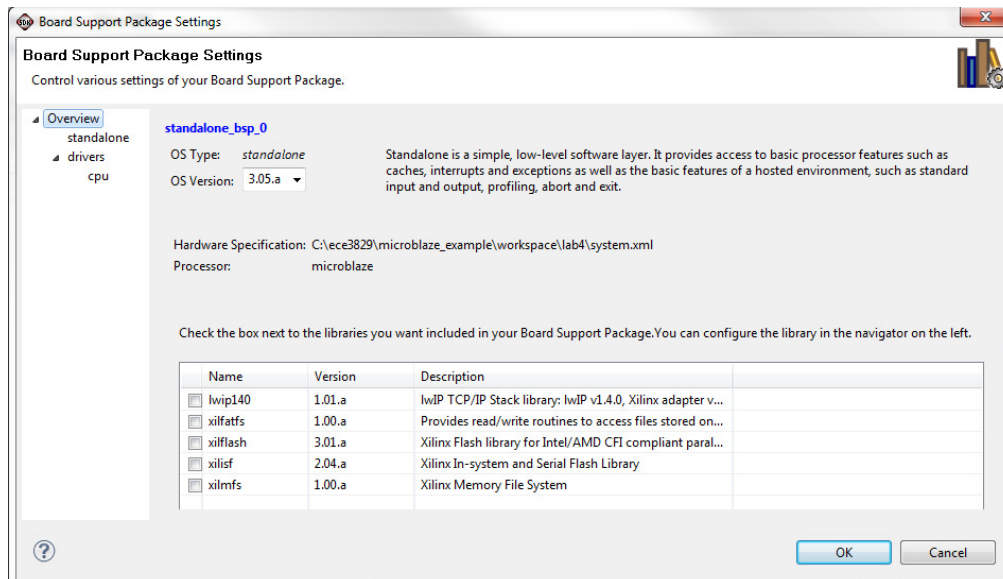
Board Support Package Settings

Board Support Package Settings

Control various settings of your Board Support Package.

Overview
standalone
drivers
cpu

standalone_bsp_0

OS Type: standalone

OS Version: 3.05.a

Standalone is a simple, low-level software layer. It provides access to basic processor features such as caches, interrupts and exceptions as well as the basic features of a hosted environment, such as standard input and output, profiling, abort and exit.

Hardware Specification: C:\ece3829\microblaze_example\workspace\lab4\system.xml

Processor: microblaze

Check the box next to the libraries you want included in your Board Support Package.You can configure the library in the navigator on the left.

| Name | Version | Description |
|---|---|---|
| lwip140 | 1.01.a | lwIP TCP/IP Stack library: lwIP v1.4.0, Xilinx adapter v... |
| xilfatfs | 1.00.a | Provides read/write routines to access files stored on... |
| xilflash | 3.01.a | Xilinx Flash library for Intel/AMD CFI compliant paral... |
| xilisf | 2.04.a | Xilinx In-system and Serial Flash Library |
| xilmfs | 1.00.a | Xilinx Memory File System |

OK

Cancel